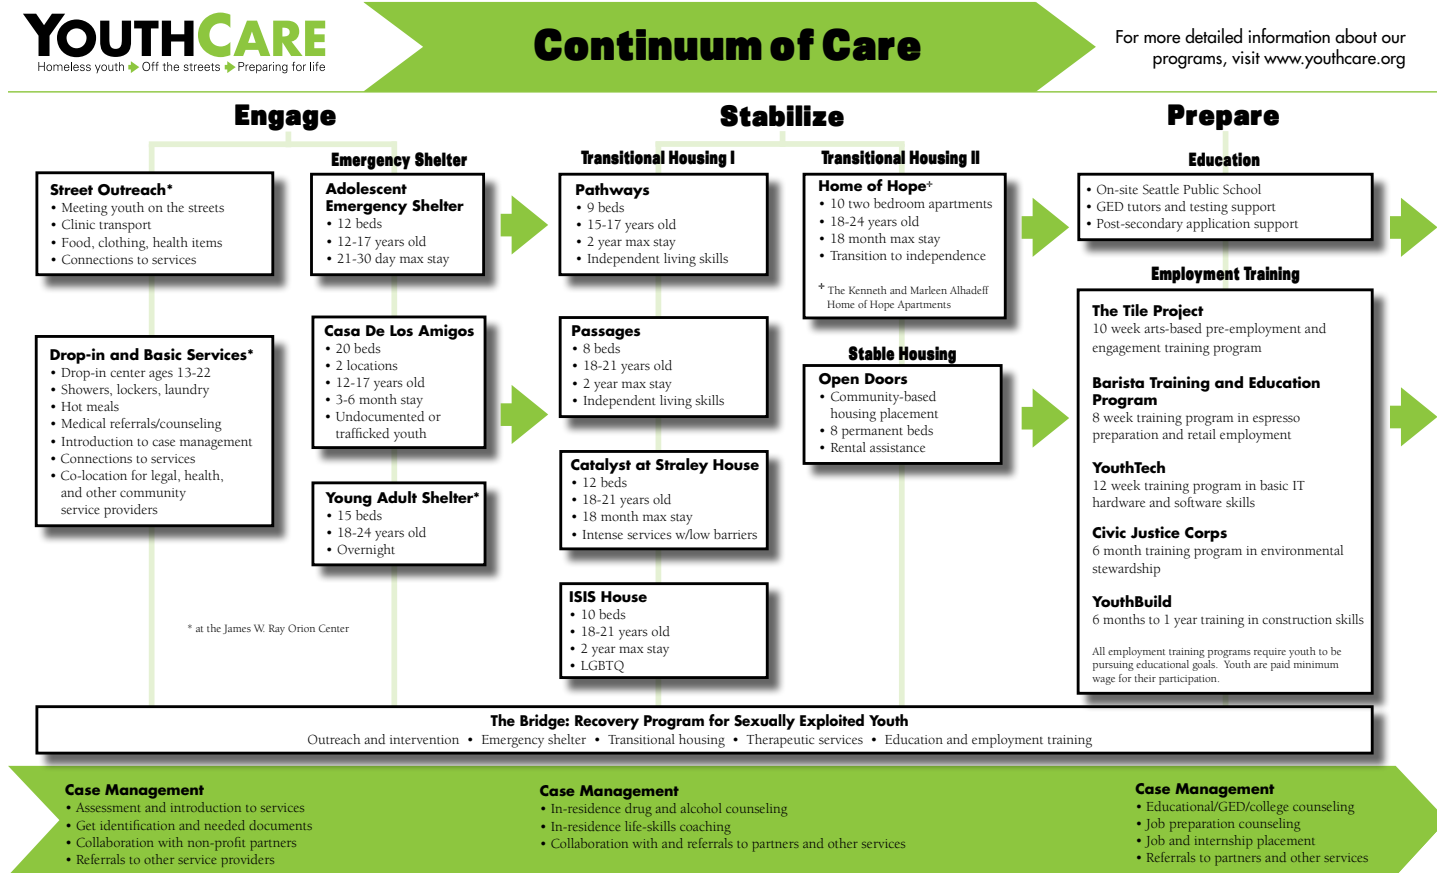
YOUTHCARE
Homeless youth Off the streets Preparing for life

Continuum of Care

For more detailed information about our programs, visit www.youthcare.org

Engage

Emergency Shelter

Street Outreach*
• Meeting youth on the streets
• Clinic transport
• Food, clothing, health items
• Connections to services

Adolescent Emergency Shelter
• 12 beds
• 12-17 years old
• 21-30 day max stay

Drop-in and Basic Services*
• Drop-in center ages 13-22
• Showers, lockers, laundry
• Hot meals
• Medical referrals/counseling
• Introduction to case management
• Connections to services
• Co-location for legal, health, and other community service providers

Casa De Los Amigos
• 20 beds
• 2 locations
• 12-17 years old
• 3-6 month stay
• Undocumented or trafficked youth

Young Adult Shelter*
• 15 beds
• 18-24 years old
• Overnight

* at the James W. Ray Orion Center

Stabilize

Transitional Housing I

Pathways
• 9 beds
• 15-17 years old
• 2 year max stay
• Independent living skills

Passages
• 8 beds
• 18-21 years old
• 2 year max stay
• Independent living skills

Catalyst at Straley House
• 12 beds
• 18-21 years old
• 18 month max stay
• Intense services w/low barriers

ISIS House
• 10 beds
• 18-21 years old
• 2 year max stay
• LGBTQ

Transitional Housing II

Home of Hope+
• 10 two bedroom apartments
• 18-24 years old
• 18 month max stay
• Transition to independence

+ The Kenneth and Marleen Alhadeff Home of Hope Apartments

Stable Housing

Open Doors
• Community-based housing placement
• 8 permanent beds
• Rental assistance

Prepare

Education
• On-site Seattle Public School
• GED tutors and testing support
• Post-secondary application support

Employment Training

The Tile Project
10 week arts-based pre-employment and engagement training program

Barista Training and Education Program
8 week training program in espresso preparation and retail employment

YouthTech
12 week training program in basic IT hardware and software skills

Civic Justice Corps
6 month training program in environmental stewardship

YouthBuild
6 months to 1 year training in construction skills

All employment training programs require youth to be pursuing educational goals. Youth are paid minimum wage for their participation.

The Bridge: Recovery Program for Sexually Exploited Youth
Outreach and intervention • Emergency shelter • Transitional housing • Therapeutic services • Education and employment training

Case Management
• Assessment and introduction to services
• Get identification and needed documents
• Collaboration with non-profit partners
• Referrals to other service providers

Case Management
• In-residence drug and alcohol counseling
• In-residence life-skills coaching
• Collaboration with and referrals to partners and other services

Case Management
• Educational/GED/college counseling
• Job preparation counseling
• Job and internship placement
• Referrals to partners and other services